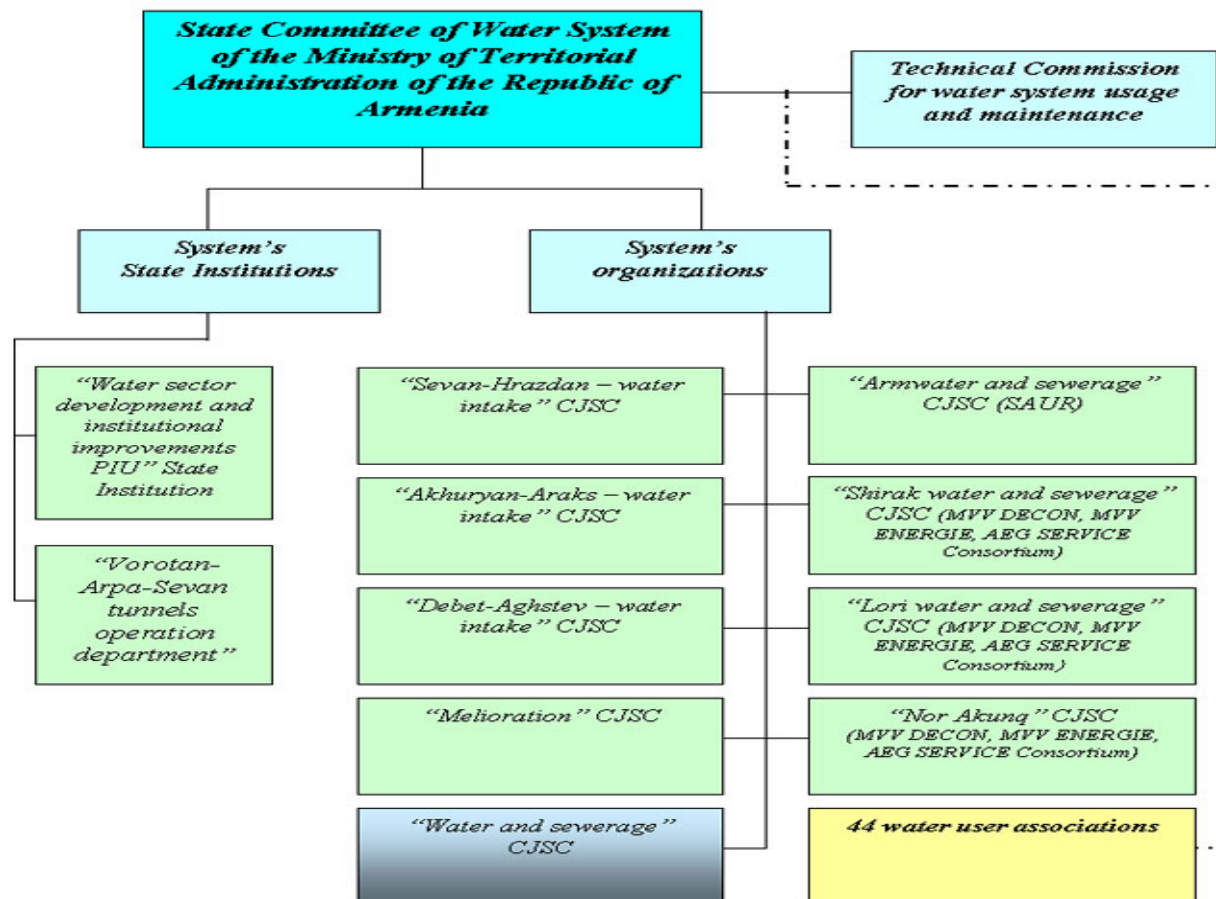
State Committee of Water System of the Ministry of Territorial Administration of the Republic of Armenia

Technical Commission for water system usage and maintenance

System's State Institutions

System's organizations

"Water sector development and institutional improvements PIU" State Institution

"Vorotan-Arpa-Sevan tunnels operation department"

"Sevan-Hrazdan – water intake" CJSC

"Armwater and sewerage" CJSC (SAUR)

"Akhuryan-Araks – water intake" CJSC

"Shirak water and sewerage" CJSC (MVV DECON, MVV ENERGIE, AEG SERVICE Consortium)

"Debet-Aghstev – water intake" CJSC

"Lori water and sewerage" CJSC (MVV DECON, MVV ENERGIE, AEG SERVICE Consortium)

"Melioration" CJSC

"Nor Akunq" CJSC (MVV DECON, MVV ENERGIE, AEG SERVICE Consortium)

"Water and sewerage" CJSC

44 water user associations